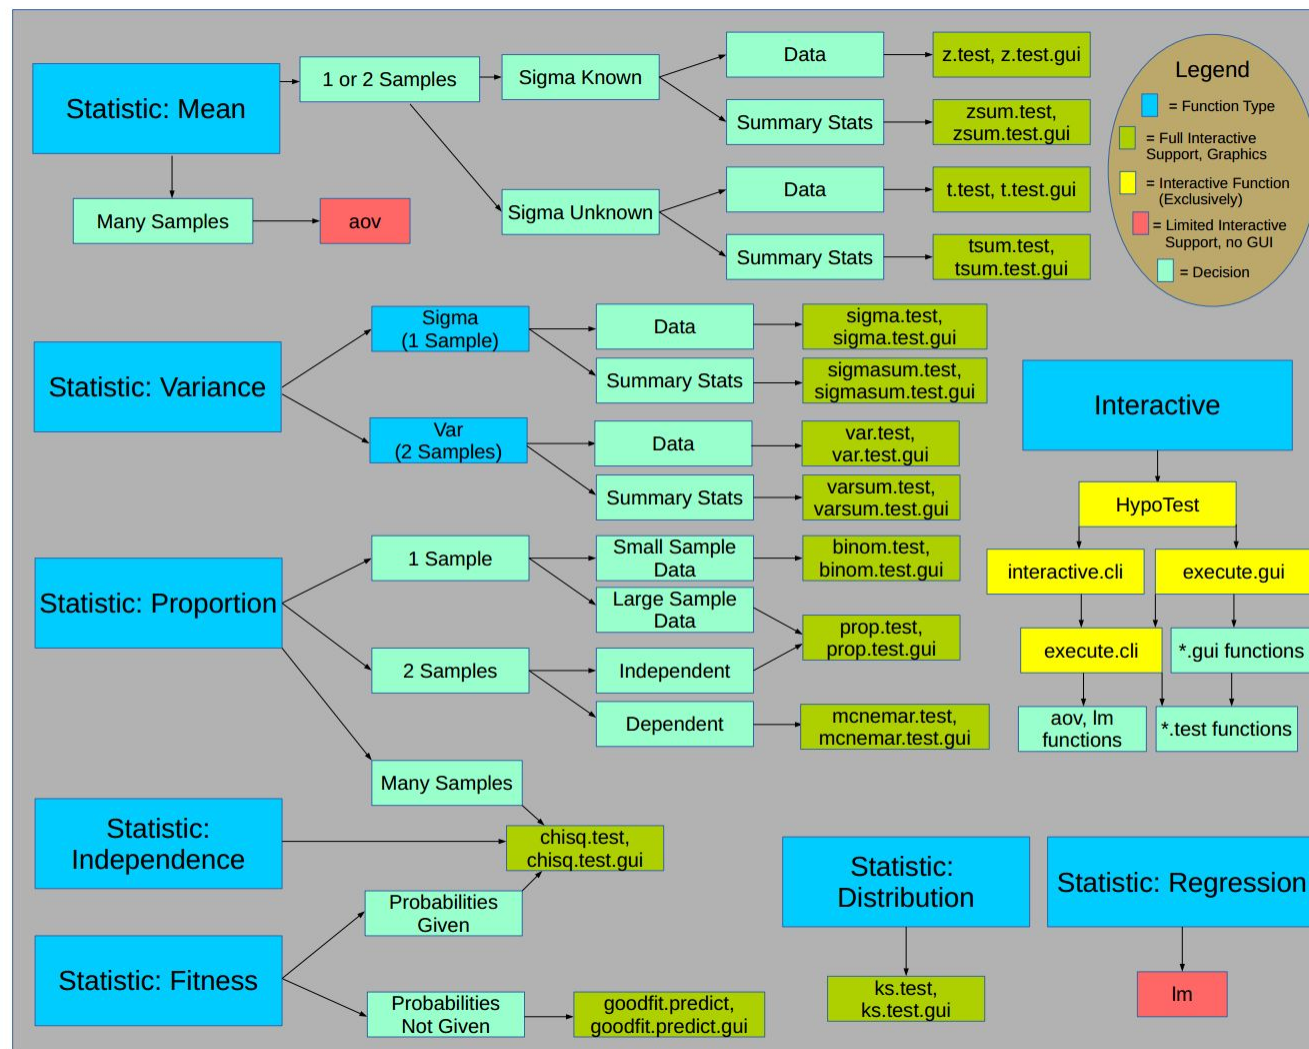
Statistic: Mean

1 or 2 Samples

Sigma Known

Data

z.test, z.test.gui

Summary Stats

zsum.test, zsum.test.gui

Sigma Unknown

Data

t.test, t.test.gui

Summary Stats

tsum.test, tsum.test.gui

Many Samples

aov

Legend

= Function Type

= Full Interactive Support, Graphics

= Interactive Function (Exclusively)

= Limited Interactive Support, no GUI

= Decision

Statistic: Variance

Sigma (1 Sample)

Data

sigma.test, sigma.test.gui

Summary Stats

sigmasum.test, sigmasum.test.gui

Var (2 Samples)

Data

var.test, var.test.gui

Summary Stats

varsum.test, varsum.test.gui

Interactive

HypoTest

interactive.cli

execute.gui

execute.cli

*.gui functions

aov, lm functions

*.test functions

Statistic: Proportion

1 Sample

Small Sample Data

binom.test, binom.test.gui

Large Sample Data

prop.test, prop.test.gui

2 Samples

Independent

Dependent

mcnemar.test, mcnemar.test.gui

Many Samples

Statistic: Independence

chisq.test, chisq.test.gui

Probabilities Given

Statistic: Fitness

Probabilities Not Given

goodfit.predict, goodfit.predict.gui

Statistic: Distribution

ks.test, ks.test.gui

Statistic: Regression

lm